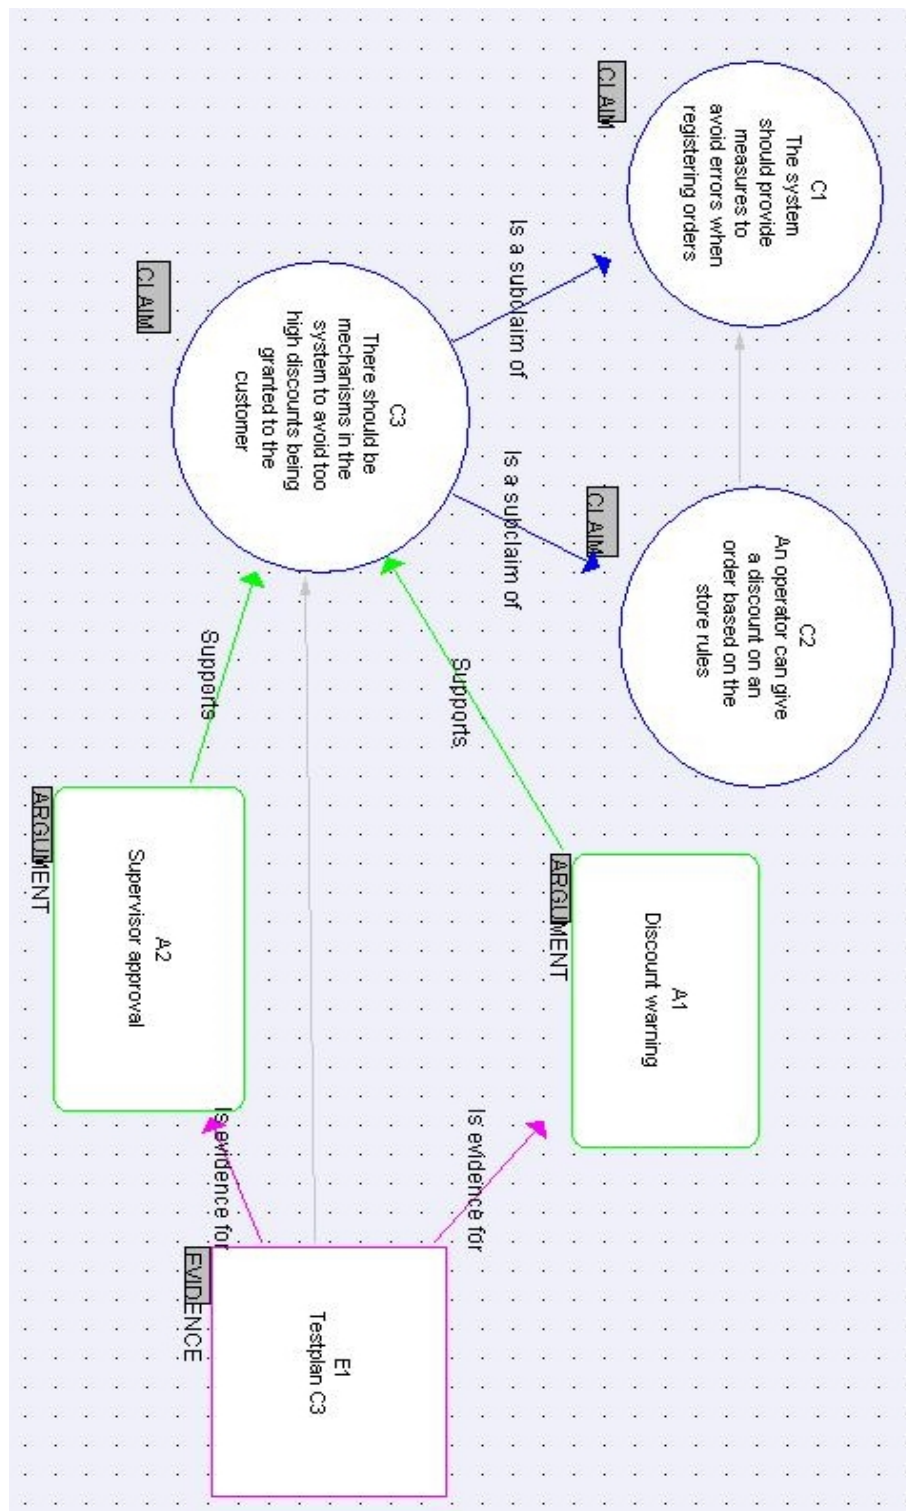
CLAIM

C1
The system should provide measures to avoid errors when registering orders

Is a subclaim of

CLAIM

C3
There should be mechanisms in the system to avoid too high discounts being granted to the customer

Is a subclaim of

CLAIM

C2
An operator can give a discount on an order based on the store rules

Supports

Supports

ARGUMENT

A2
Supervisor approval

ARGUMENT

A1
Discount warning

Is evidence for

Is evidence for

EVIDENCE

E1
Testplan C3